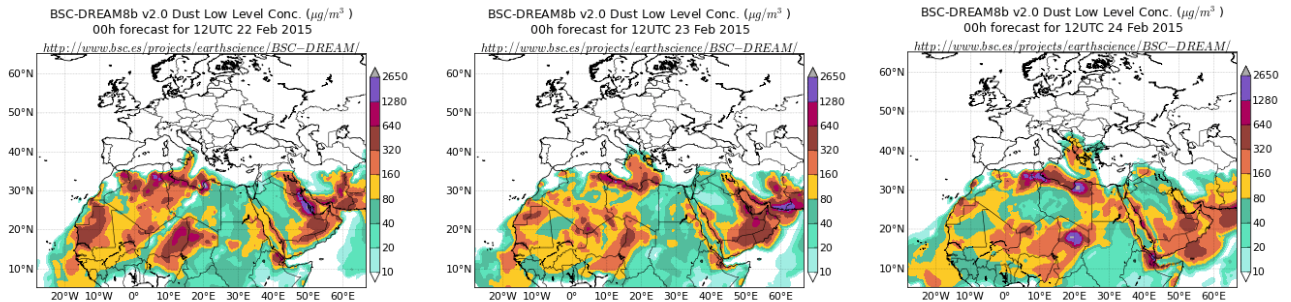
BSC-DREAM8b v2.0 Dust Low Level Conc. ($\mu g/m^3$)
00h forecast for 12UTC 22 Feb 2015
http://www.bsc.es/projects/earthscience/BSC−DREAM/

60°N
50°N
40°N
30°N
20°N
10°N
20°W 10°W 0° 10°E 20°E 30°E 40°E 50°E 60°E

2650
1280
640
320
160
80
40
20
10

BSC-DREAM8b v2.0 Dust Low Level Conc. ($\mu g/m^3$)
00h forecast for 12UTC 23 Feb 2015
http://www.bsc.es/projects/earthscience/BSC−DREAM/

60°N
50°N
40°N
30°N
20°N
10°N
20°W 10°W 0° 10°E 20°E 30°E 40°E 50°E 60°E

2650
1280
640
320
160
80
40
20
10

BSC-DREAM8b v2.0 Dust Low Level Conc. ($\mu g/m^3$)
00h forecast for 12UTC 24 Feb 2015
http://www.bsc.es/projects/earthscience/BSC−DREAM/

60°N
50°N
40°N
30°N
20°N
10°N
20°W 10°W 0° 10°E 20°E 30°E 40°E 50°E 60°E

2650
1280
640
320
160
80
40
20
10